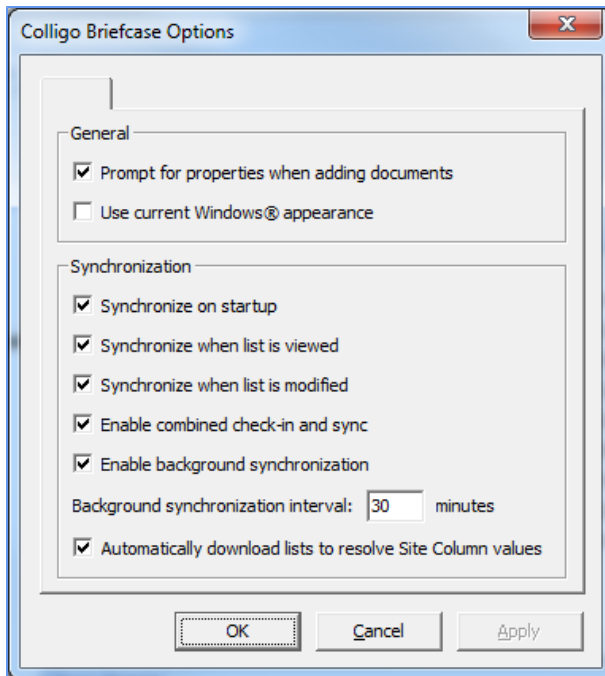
Colligo Briefcase Options

General

☑ Prompt for properties when adding documents

☐ Use current Windows® appearance

Synchronization

☑ Synchronize on startup

☑ Synchronize when list is viewed

☑ Synchronize when list is modified

☑ Enable combined check-in and sync

☑ Enable background synchronization

Background synchronization interval: 30 minutes

☑ Automatically download lists to resolve Site Column values

OK | Cancel | Apply